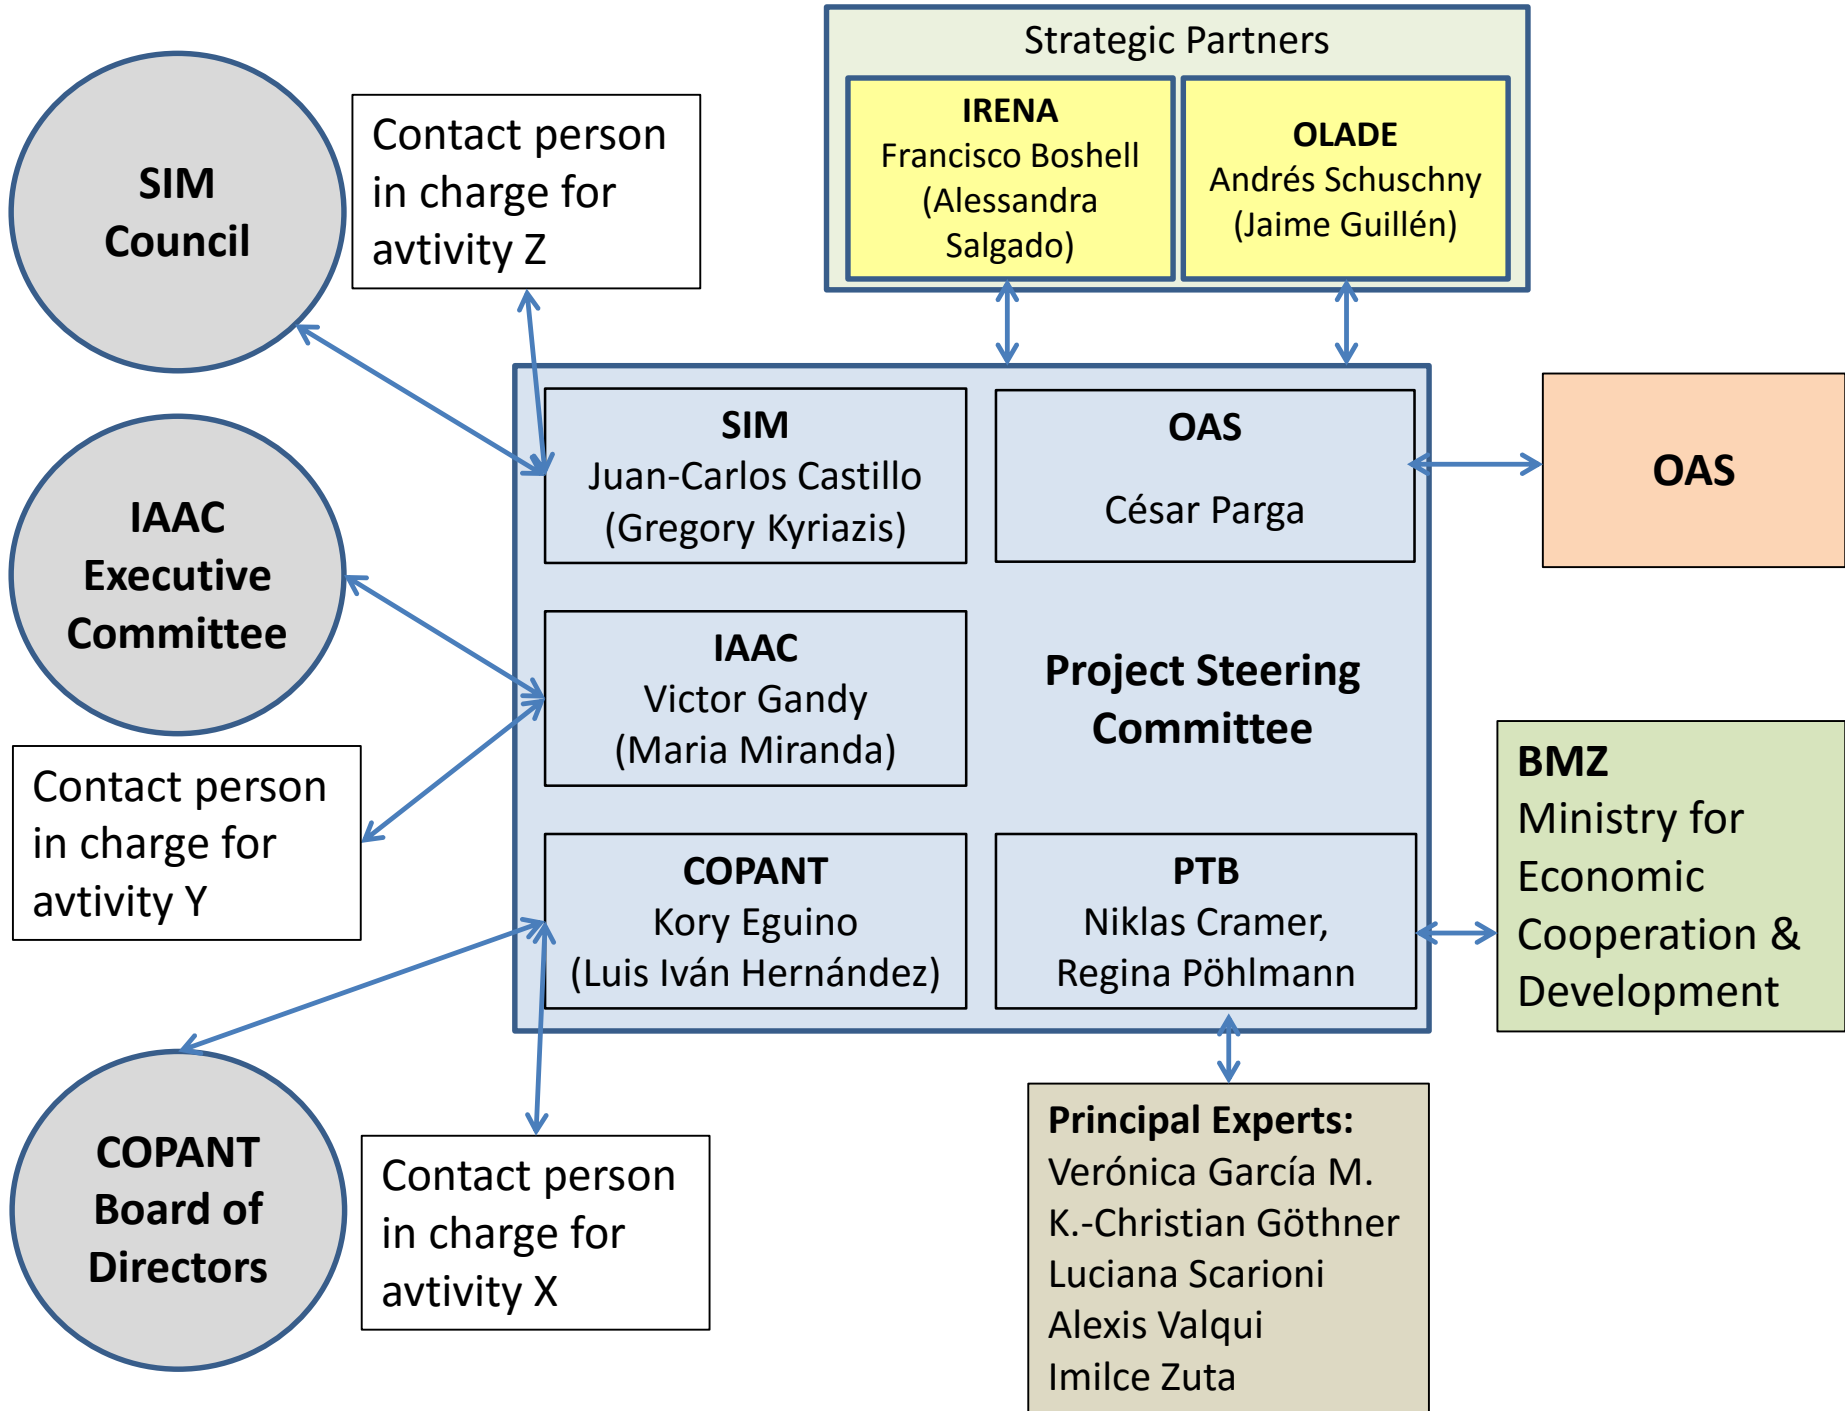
Strategic Partners

IRENA
Francisco Boshell
(Alessandra Salgado)

OLADE
Andrés Schuschny
(Jaime Guillén)

SIM Council

Contact person in charge for avtivity Z

SIM
Juan-Carlos Castillo
(Gregory Kyriazis)

OAS

César Parga

OAS

IAAC Executive Committee

IAAC
Victor Gandy
(Maria Miranda)

Project Steering Committee

Contact person in charge for avtivity Y

BMZ
Ministry for Economic Cooperation & Development

COPANT
Kory Eguino
(Luis Iván Hernández)

PTB
Niklas Cramer,
Regina Pöhlmann

COPANT Board of Directors

Contact person in charge for avtivity X

Principal Experts:
Verónica García M.
K.-Christian Göthner
Luciana Scarioni
Alexis Valqui
Imilce Zuta